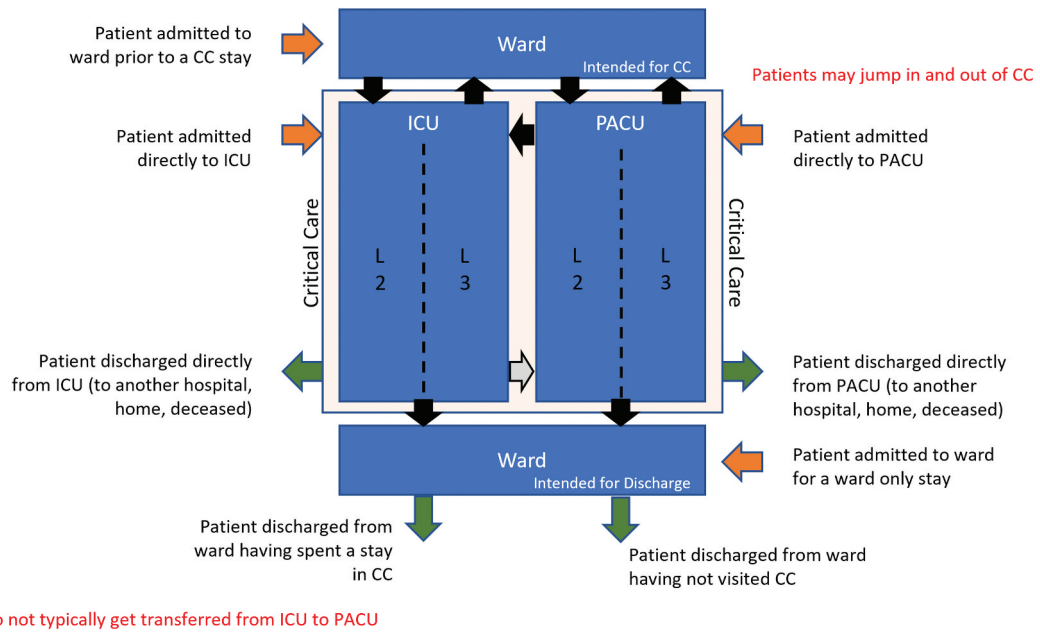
Patient admitted to ward prior to a CC stay

Ward

Intended for CC

Patients may jump in and out of CC

Patient admitted directly to ICU

ICU

PACU

Patient admitted directly to PACU

Critical Care

L 2

L 3

L 2

L 3

Critical Care

Patient discharged directly from ICU (to another hospital, home, deceased)

Patient discharged directly from PACU (to another hospital, home, deceased)

Ward

Intended for Discharge

Patient admitted to ward for a ward only stay

Patient discharged from ward having spent a stay in CC

Patient discharged from ward having not visited CC

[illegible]o not typically get transferred from ICU to PACU